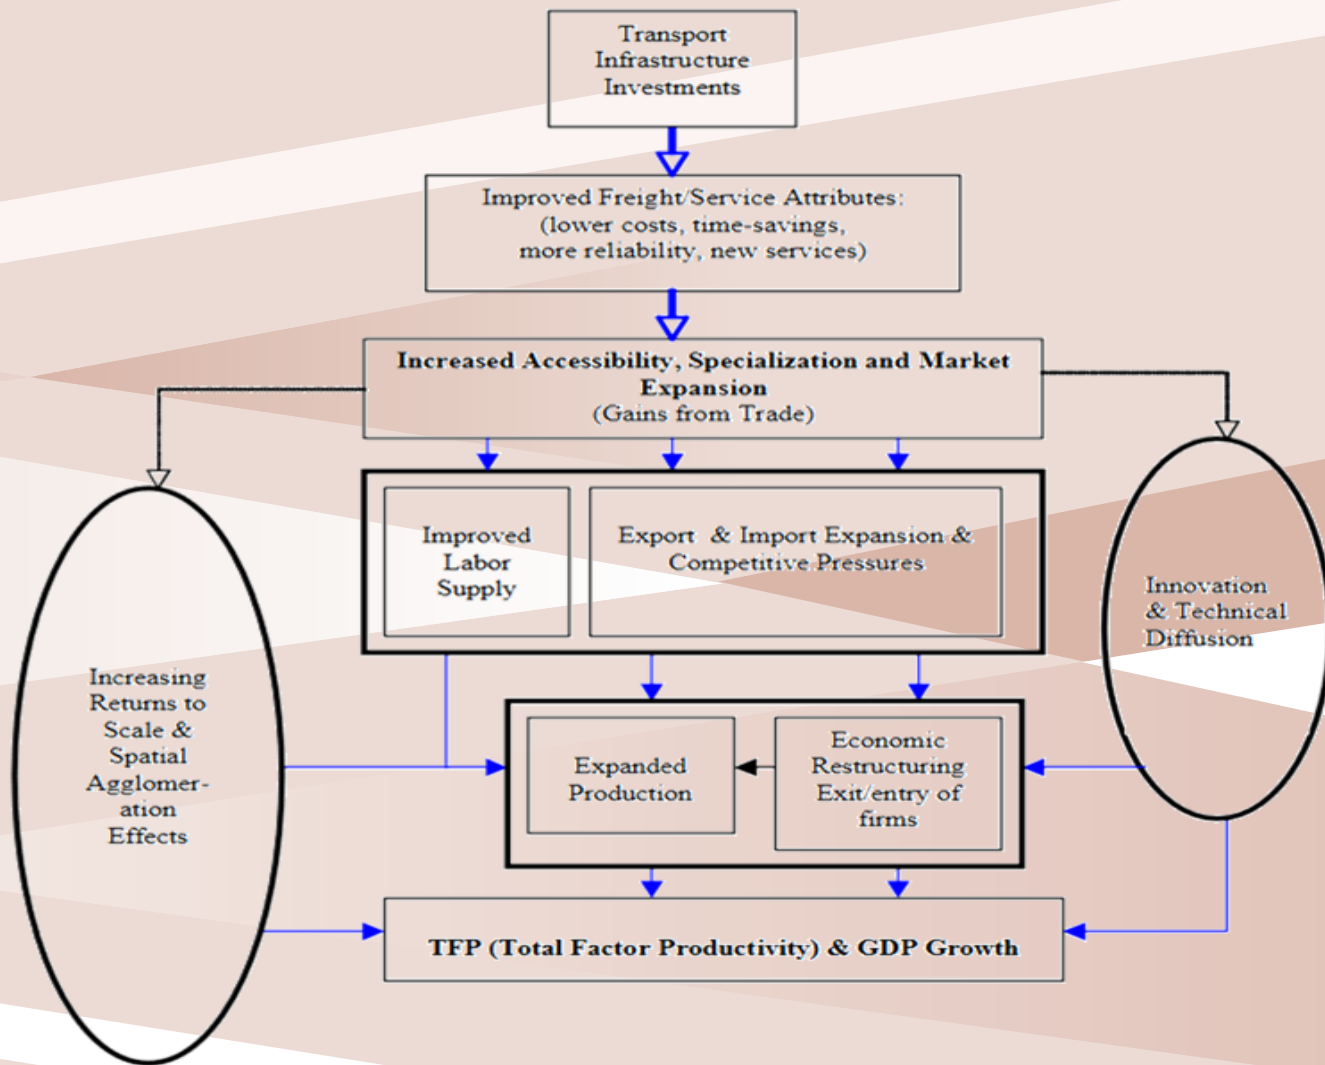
Transport Infrastructure Investments

Improved Freight/Service Attributes: (lower costs, time-savings, more reliability, new services)

Increased Accessibility, Specialization and Market Expansion
(Gains from Trade)

Increasing Returns to Scale & Spatial Agglomeration Effects

Improved Labor Supply

Export & Import Expansion & Competitive Pressures

Innovation & Technical Diffusion

Expanded Production

Economic Restructuring Exit/entry of firms

TFP (Total Factor Productivity) & GDP Growth